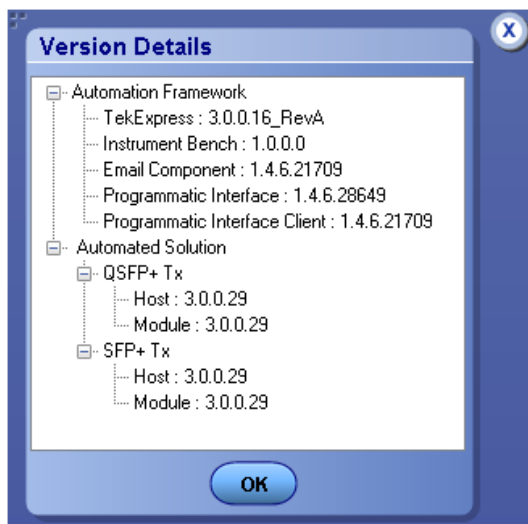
Version Details

Automation Framework
TekExpress : 3.0.0.16_RevA
Instrument Bench : 1.0.0.0
Email Component : 1.4.6.21709
Programmatic Interface : 1.4.6.28649
Programmatic Interface Client : 1.4.6.21709
Automated Solution
QSFP+ Tx
Host : 3.0.0.29
Module : 3.0.0.29
SFP+ Tx
Host : 3.0.0.29
Module : 3.0.0.29

OK